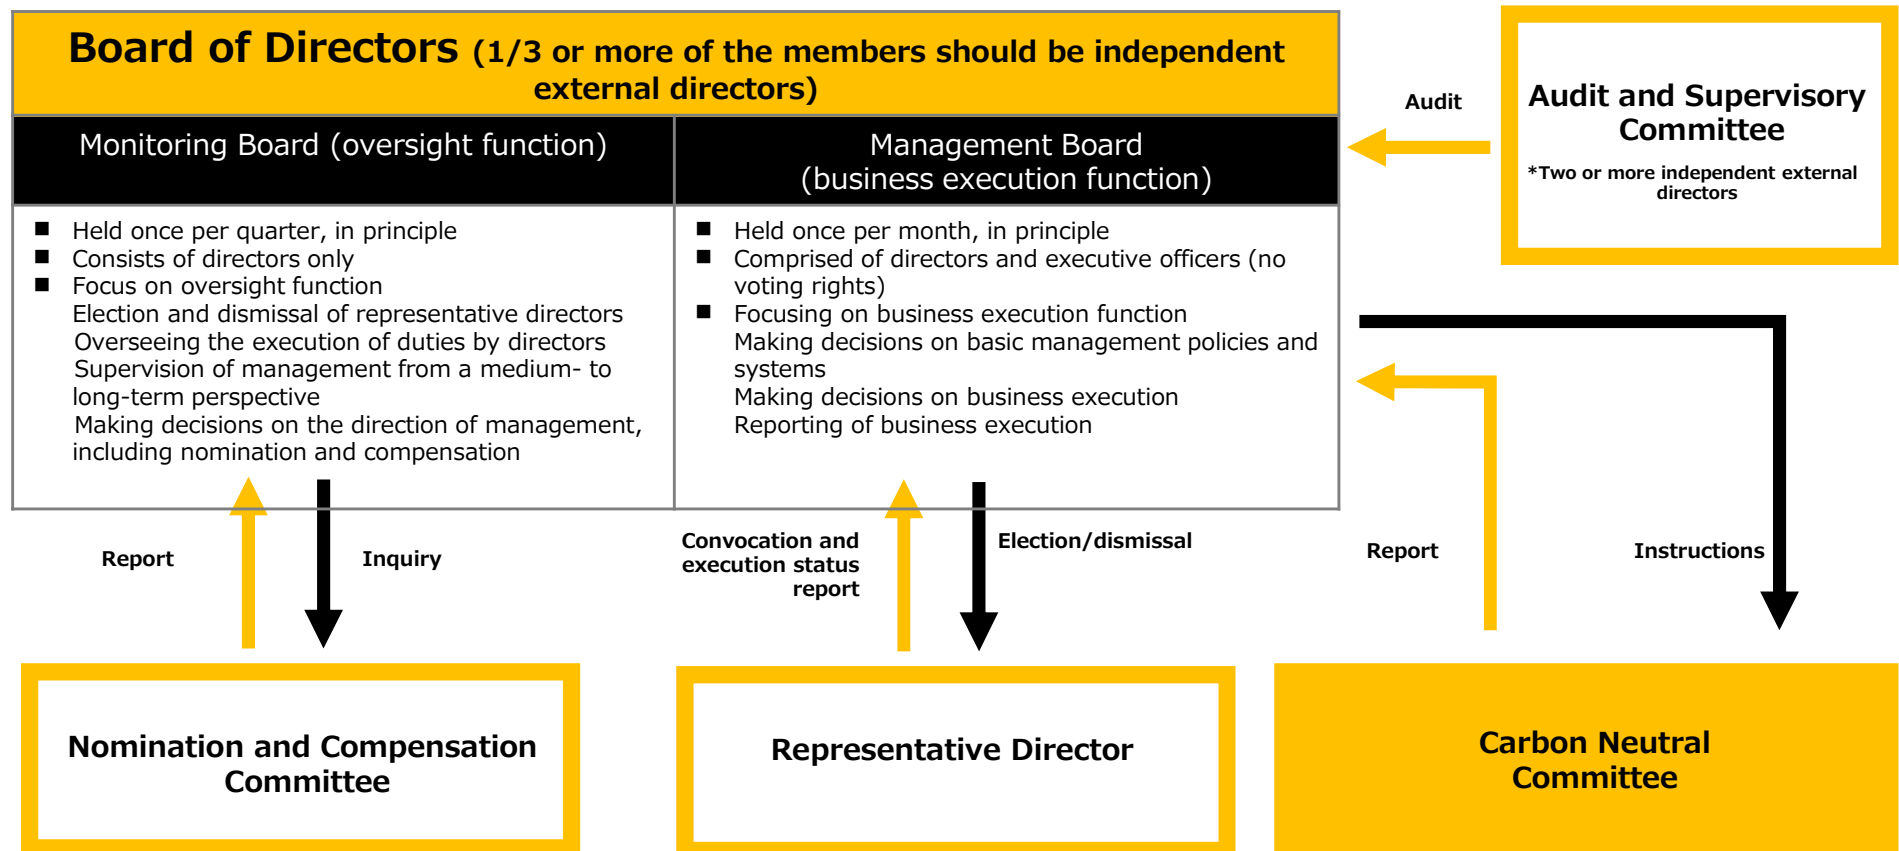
Board of Directors (1/3 or more of the members should be independent external directors)

Monitoring Board (oversight function)

- Held once per quarter, in principle
- Consists of directors only
- Focus on oversight function
  Election and dismissal of representative directors
  Overseeing the execution of duties by directors
  Supervision of management from a medium- to long-term perspective
  Making decisions on the direction of management, including nomination and compensation

Management Board (business execution function)

- Held once per month, in principle
- Comprised of directors and executive officers (no voting rights)
- Focusing on business execution function
  Making decisions on basic management policies and systems
  Making decisions on business execution
  Reporting of business execution

Audit

Audit and Supervisory Committee

*Two or more independent external directors

Report

Inquiry

Convocation and execution status report

Election/dismissal

Report

Instructions

Nomination and Compensation Committee

Representative Director

Carbon Neutral Committee